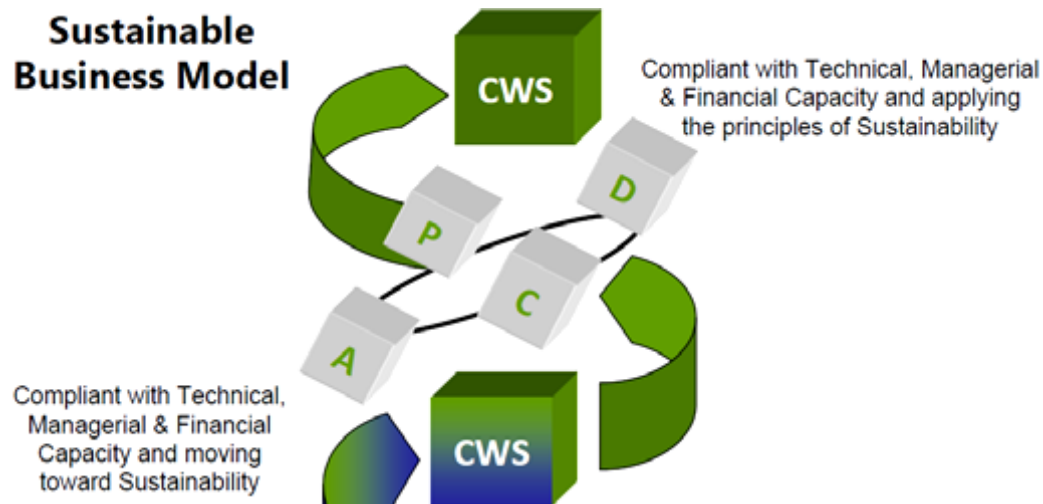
Sustainable Business Model

CWS

Compliant with Technical, Managerial & Financial Capacity and applying the principles of Sustainability

D

P

C

A

Compliant with Technical, Managerial & Financial Capacity and moving toward Sustainability

CWS